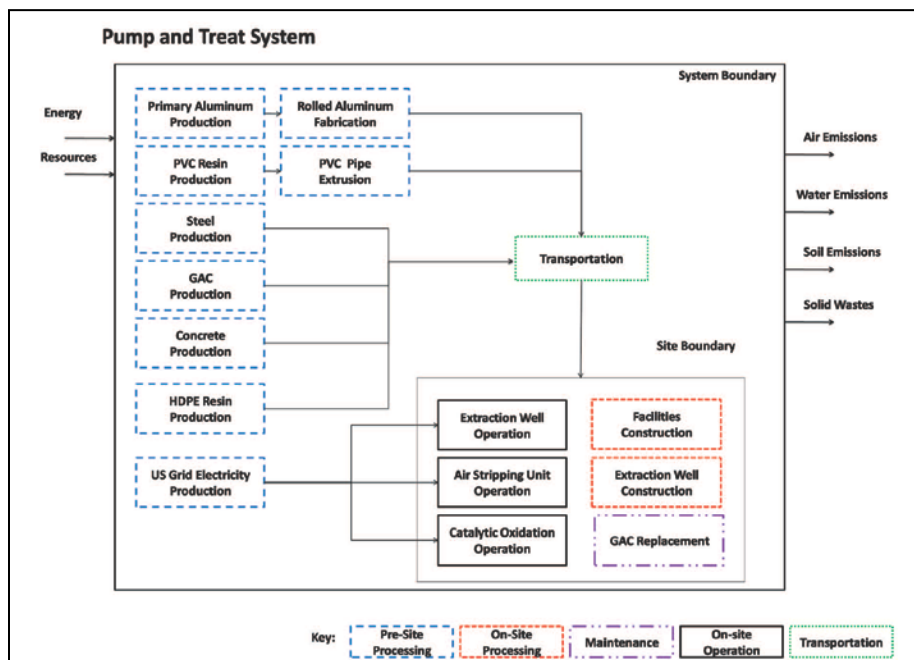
Pump and Treat System

System Boundary

Energy

Resources

Primary Aluminum Production

Rolled Aluminum Fabrication

PVC Resin Production

PVC Pipe Extrusion

Steel Production

GAC Production

Concrete Production

HDPE Resin Production

US Grid Electricity Production

Transportation

Air Emissions

Water Emissions

Soil Emissions

Solid Wastes

Site Boundary

Extraction Well Operation

Air Stripping Unit Operation

Catalytic Oxidation Operation

Facilities Construction

Extraction Well Construction

GAC Replacement

Key: Pre-Site Processing | On-Site Processing | Maintenance | On-site Operation | Transportation